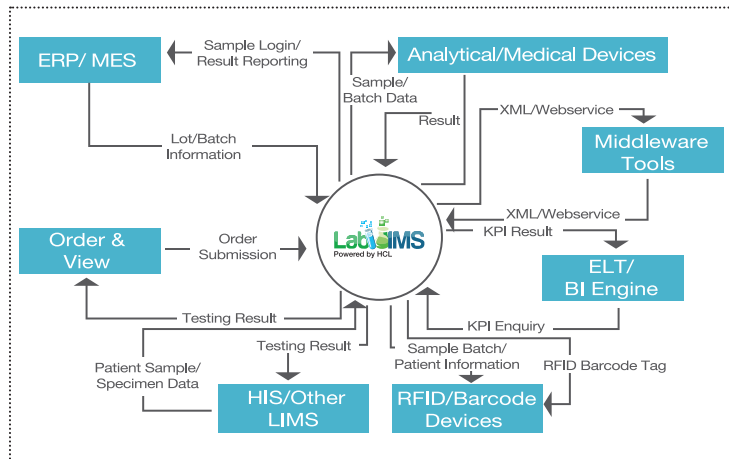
ERP/ MES

Sample Login/ Result Reporting

Analytical/Medical Devices

Sample/ Batch Data

Result

XML/Webservice

Middleware Tools

Lot/Batch Information

XML/Webservice

KPI Result

Order & View

Order Submission

LabIIMS
Powered by HCL

ELT/ BI Engine

Testing Result

KPI Enquiry

Testing Result

Patient Sample/ Specimen Data

Sample Batch/ Patient Information

RFID Barcode Tag

HIS/Other LIMS

RFID/Barcode Devices